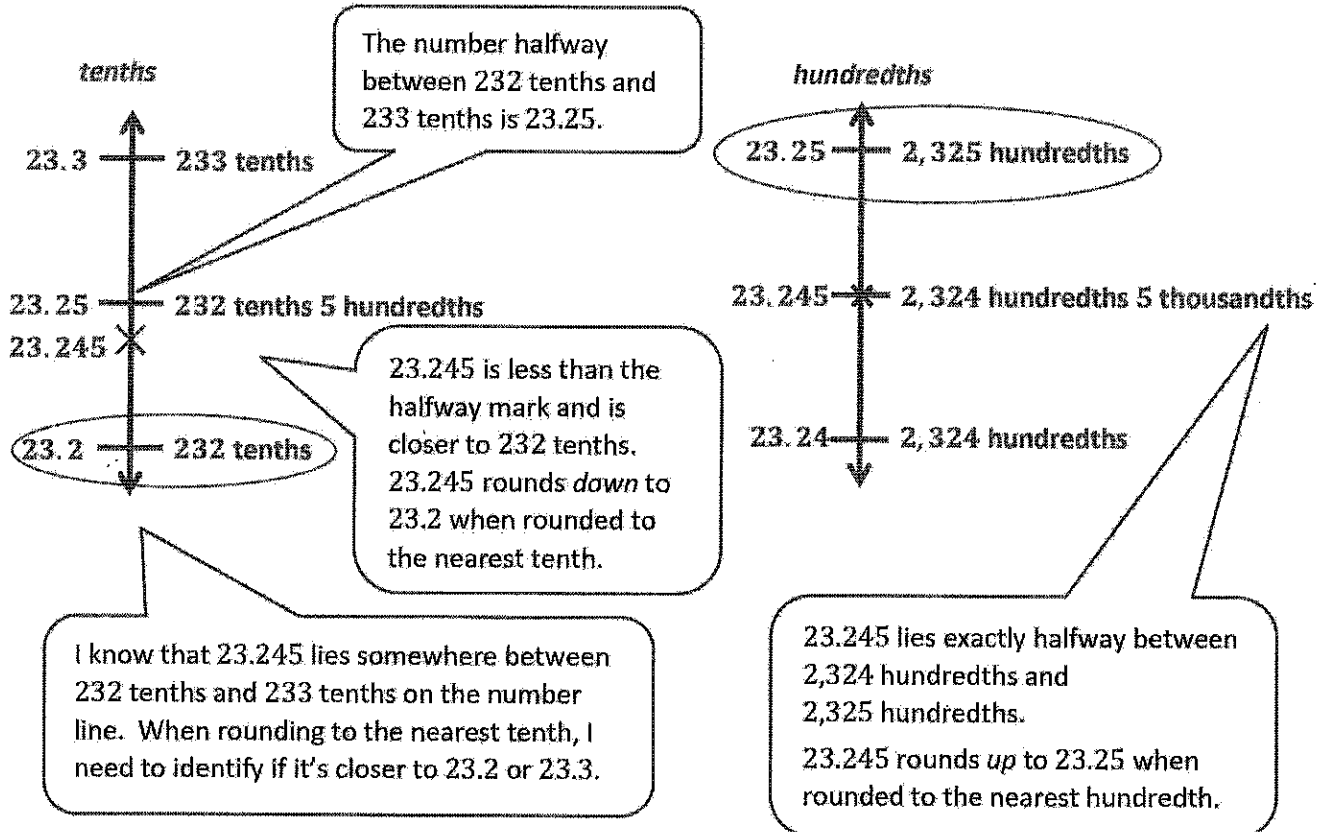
tenths

The number halfway between 232 tenths and 233 tenths is 23.25.

23.3 — 233 tenths

23.25 — 232 tenths 5 hundredths

23.245

23.2 — 232 tenths

23.245 is less than the halfway mark and is closer to 232 tenths. 23.245 rounds *down* to 23.2 when rounded to the nearest tenth.

I know that 23.245 lies somewhere between 232 tenths and 233 tenths on the number line. When rounding to the nearest tenth, I need to identify if it's closer to 23.2 or 23.3.

hundredths

23.25 — 2,325 hundredths

23.245 — 2,324 hundredths 5 thousandths

23.24 — 2,324 hundredths

23.245 lies exactly halfway between 2,324 hundredths and 2,325 hundredths.

23.245 rounds *up* to 23.25 when rounded to the nearest hundredth.